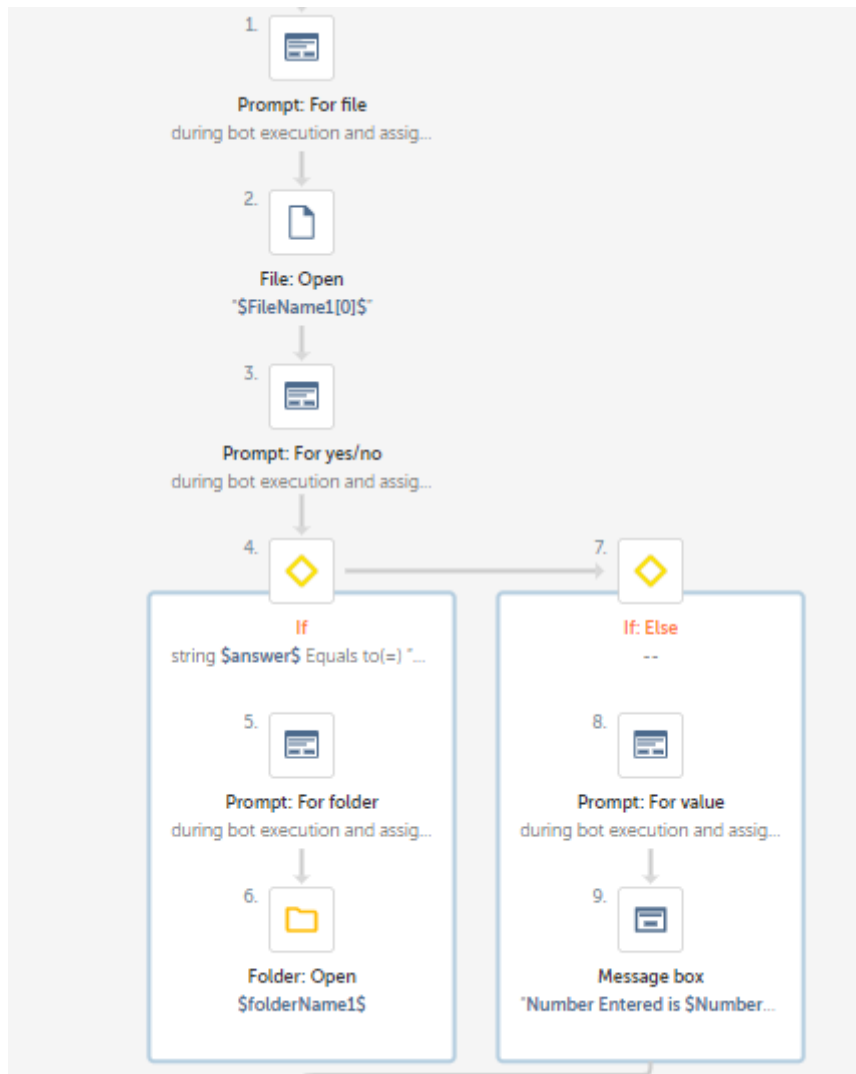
1.

Prompt: For file
during bot execution and assig...

2.

File: Open
"$FileName1[0]$"

3.

Prompt: For yes/no
during bot execution and assig...

4.

If
string $answer$ Equals to(=) "...

5.

Prompt: For folder
during bot execution and assig...

6.

Folder: Open
$folderName1$

7.

If: Else
--

8.

Prompt: For value
during bot execution and assig...

9.

Message box
"Number Entered is $Number...